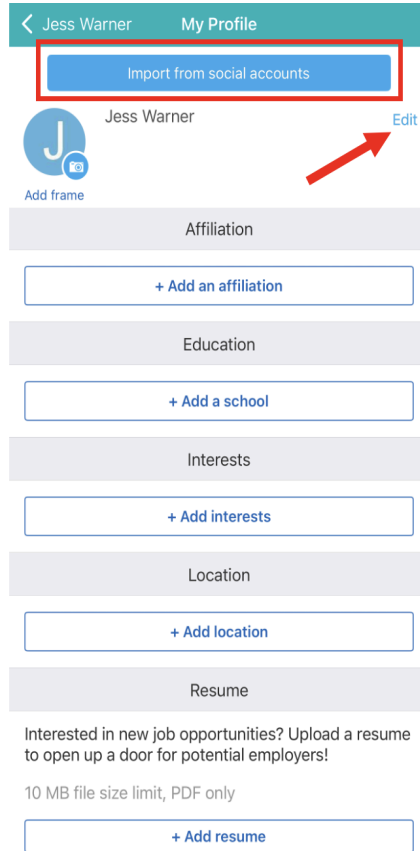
< Jess Warner My Profile

Import from social accounts

J

Jess Warner

Edit

Add frame

Affiliation

+ Add an affiliation

Education

+ Add a school

Interests

+ Add interests

Location

+ Add location

Resume

Interested in new job opportunities? Upload a resume to open up a door for potential employers!

10 MB file size limit, PDF only

+ Add resume